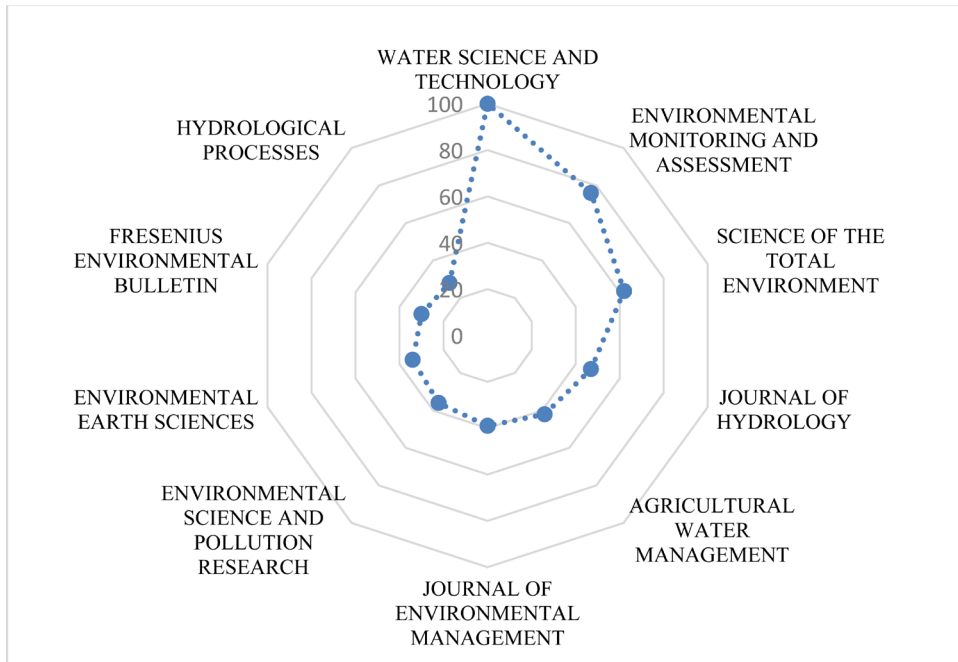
WATER SCIENCE AND TECHNOLOGY

100
80
60
40
20
0

ENVIRONMENTAL MONITORING AND ASSESSMENT

SCIENCE OF THE TOTAL ENVIRONMENT

JOURNAL OF HYDROLOGY

AGRICULTURAL WATER MANAGEMENT

JOURNAL OF ENVIRONMENTAL MANAGEMENT

ENVIRONMENTAL SCIENCE AND POLLUTION RESEARCH

ENVIRONMENTAL EARTH SCIENCES

FRESENIUS ENVIRONMENTAL BULLETIN

HYDROLOGICAL PROCESSES